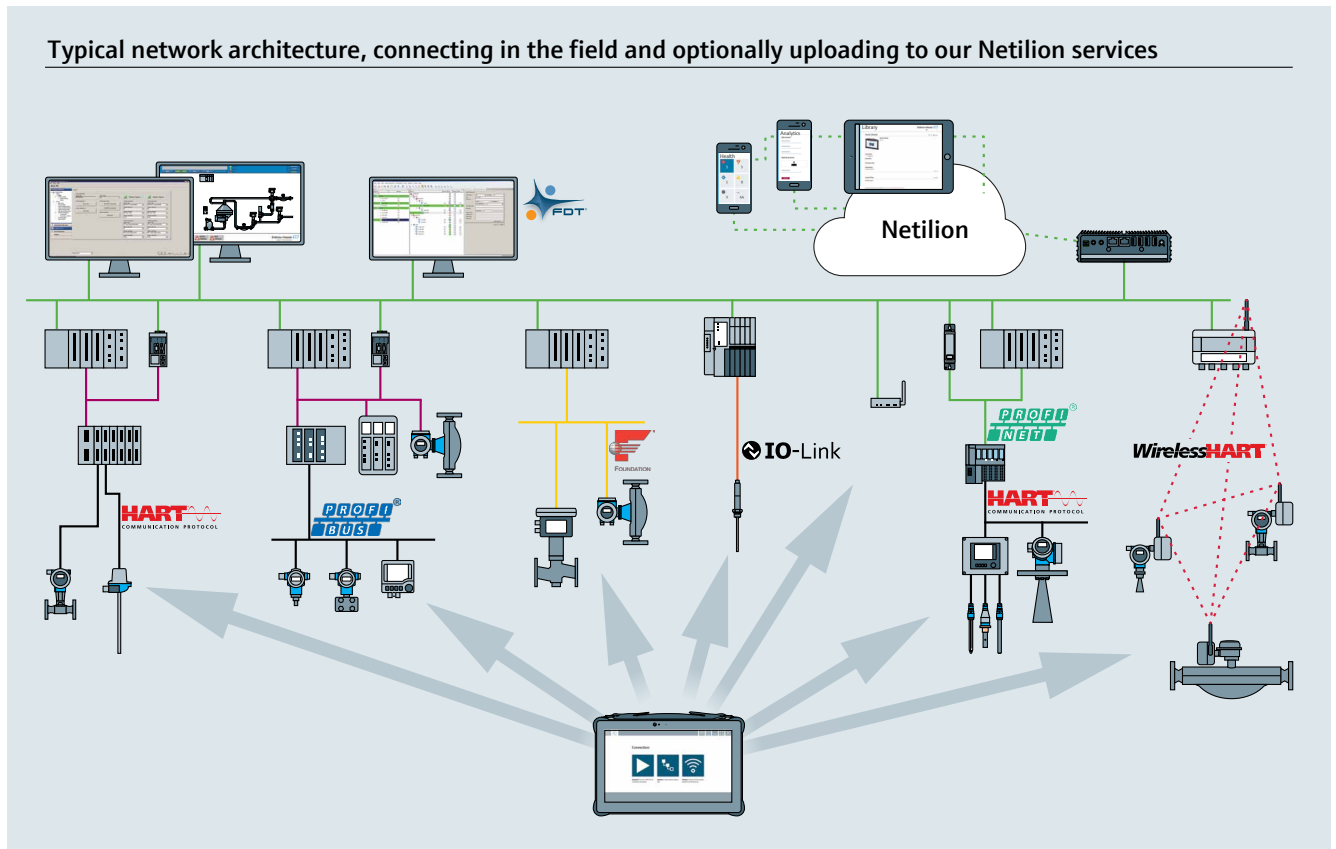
Typical network architecture, connecting in the field and optionally uploading to our Netilion services

Health

Analytics

Library

Netilion

FDT

HART COMMUNICATION PROTOCOL

PROFI BUS

FOUNDATION

IO-Link

PROFI NET

HART COMMUNICATION PROTOCOL

WirelessHART

Connection